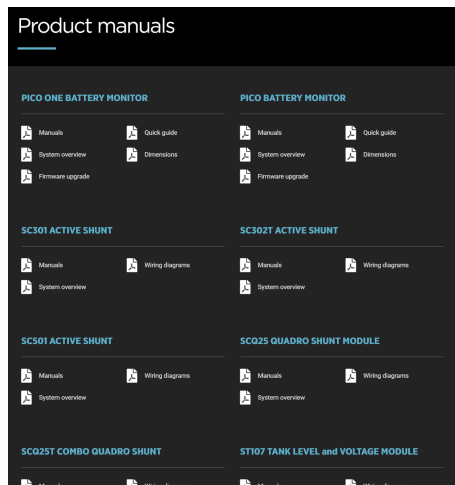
Product manuals

PICO ONE BATTERY MONITOR

Manuals
Quick guide
System overview
Dimensions
Firmware upgrade

PICO BATTERY MONITOR

Manuals
Quick guide
System overview
Dimensions
Firmware upgrade

SC301 ACTIVE SHUNT

Manuals
Wiring diagrams
System overview

SC302T ACTIVE SHUNT

Manuals
Wiring diagrams
System overview

SC501 ACTIVE SHUNT

Manuals
Wiring diagrams
System overview

SCQ25 QUADRO SHUNT MODULE

Manuals
Wiring diagrams
System overview

SCQ25T COMBO QUADRO SHUNT

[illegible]

ST107 TANK LEVEL and VOLTAGE MODULE

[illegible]